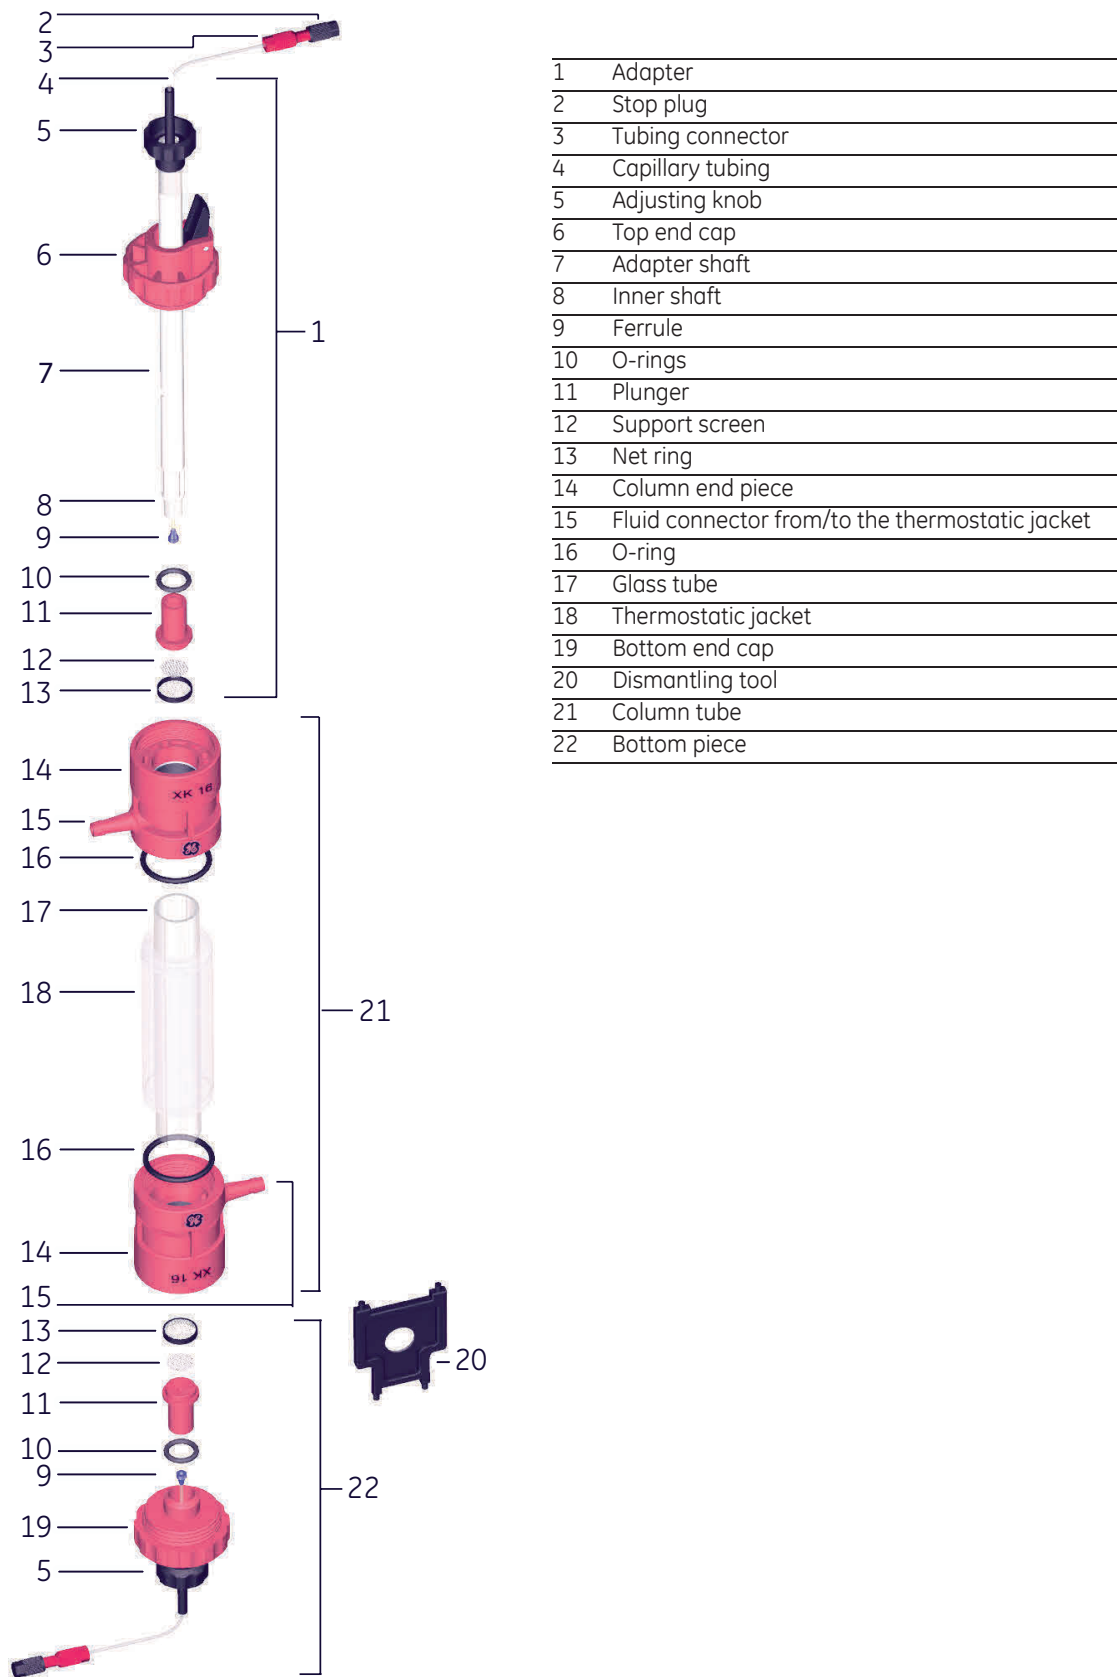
2
3
4
5
6
7
8
9
10
11
12
13
1
14
15
16
17
18
21
16
14
15
13
12
11
10
9
19
5
20
22

XK 16
XK 16

| 1 | Adapter |
|---|---|
| 2 | Stop plug |
| 3 | Tubing connector |
| 4 | Capillary tubing |
| 5 | Adjusting knob |
| 6 | Top end cap |
| 7 | Adapter shaft |
| 8 | Inner shaft |
| 9 | Ferrule |
| 10 | O-rings |
| 11 | Plunger |
| 12 | Support screen |
| 13 | Net ring |
| 14 | Column end piece |
| 15 | Fluid connector from/to the thermostatic jacket |
| 16 | O-ring |
| 17 | Glass tube |
| 18 | Thermostatic jacket |
| 19 | Bottom end cap |
| 20 | Dismantling tool |
| 21 | Column tube |
| 22 | Bottom piece |